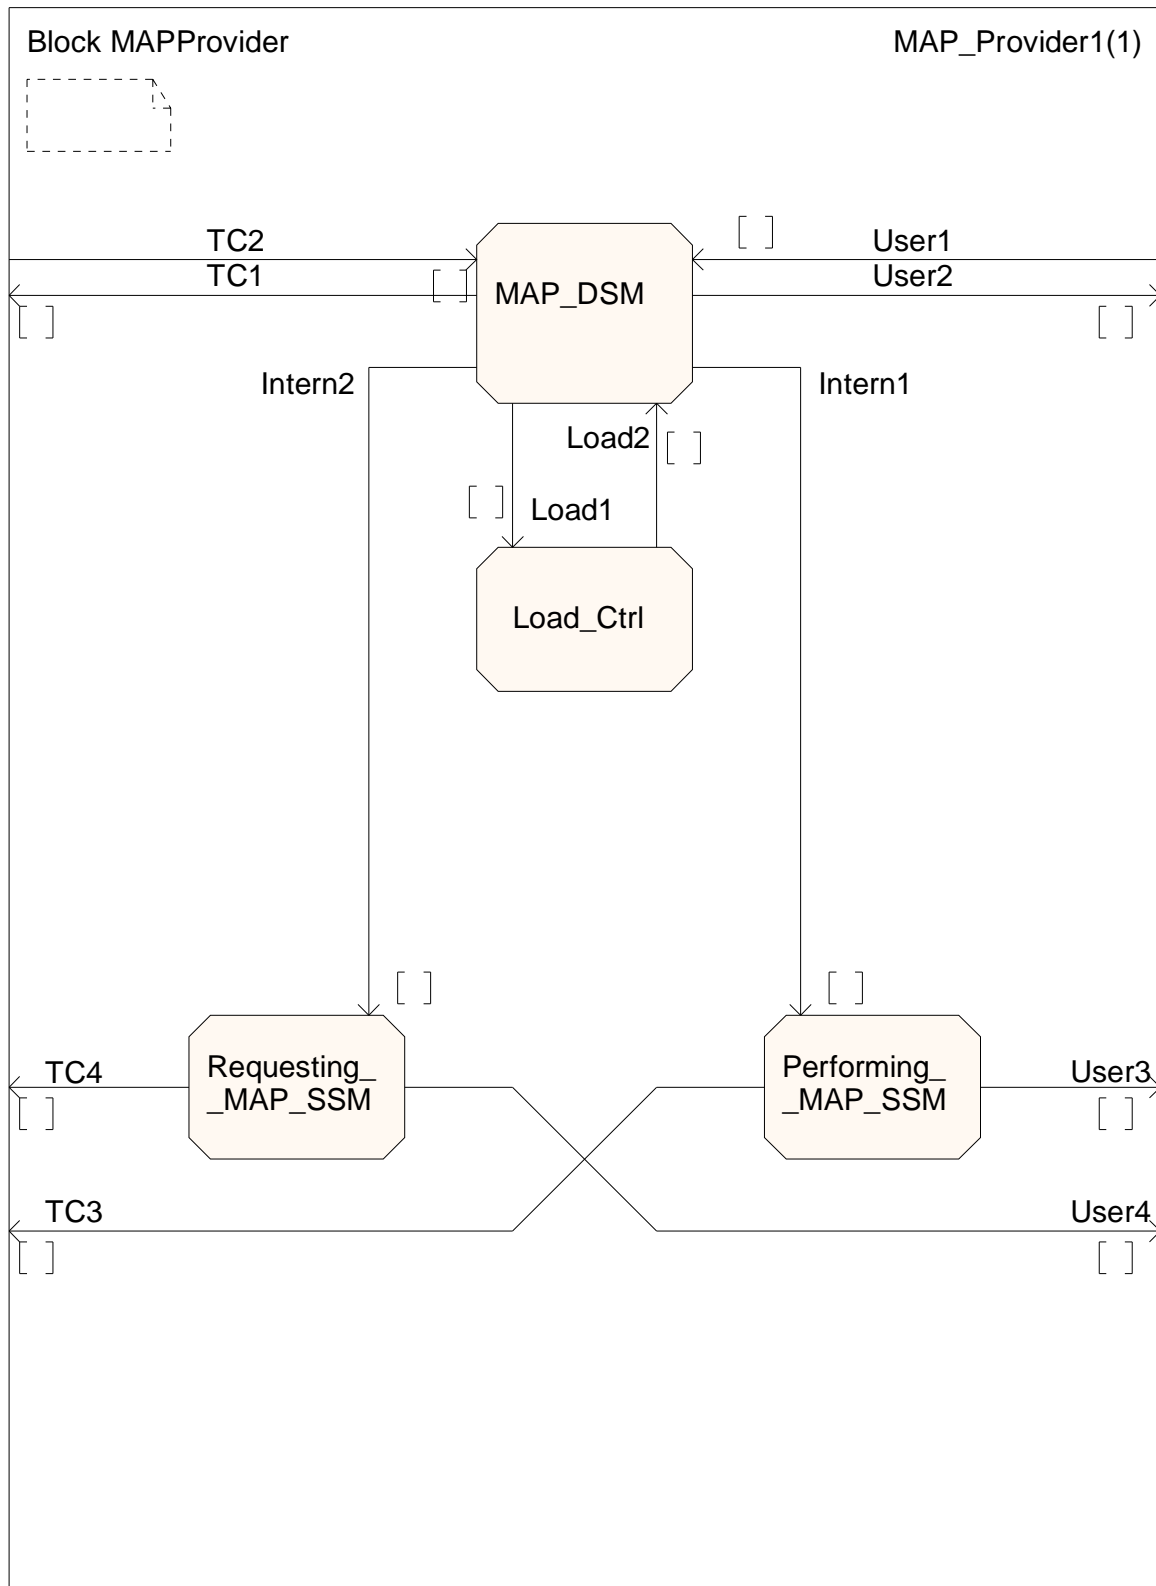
Block MAPProvider

MAP_Provider1(1)

TC2

TC1

[ ]

[ ]

MAP_DSM

[ ]

User1

User2

[ ]

Intern2

Intern1

Load2

[ ]

[ ]

Load1

Load_Ctrl

[ ]

[ ]

TC4

[ ]

Requesting_
_MAP_SSM

Performing_
_MAP_SSM

User3

[ ]

TC3

[ ]

User4

[ ]